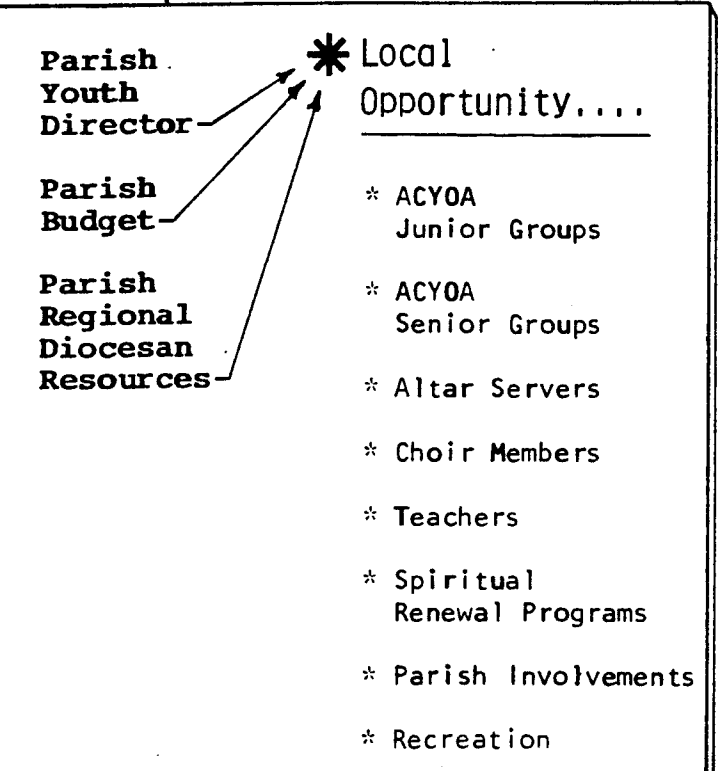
Parish Youth Director

Parish Budget

Parish Regional Diocesan Resources

* Local Opportunity....

* ACYOA Junior Groups

* ACYOA Senior Groups

* Altar Servers

* Choir Members

* Teachers

* Spiritual Renewal Programs

* Parish Involvements

* Recreation